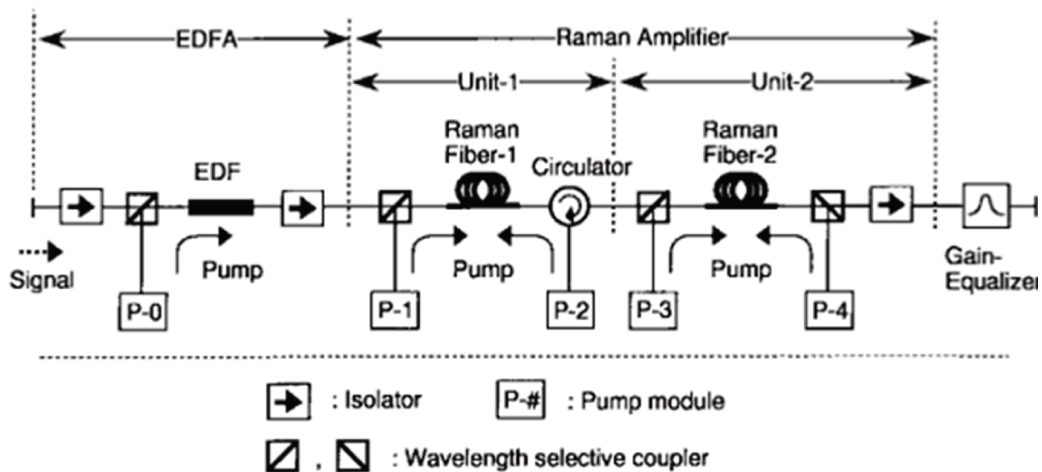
EDFA

Raman Amplifier

Unit-1

Unit-2

Raman Fiber-1

Raman Fiber-2

EDF

Circulator

Signal

Pump

Pump

Pump

Gain-Equalizer

P-0

P-1

P-2

P-3

P-4

: Isolator

P-#

: Pump module

: Wavelength selective coupler